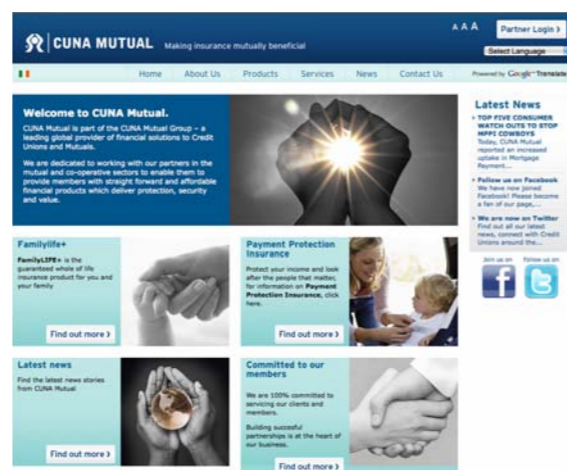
CUNA MUTUAL Making insurance mutually beneficial

A A A

Partner Login ›

Select Language

Home About Us Products Services News Contact Us

Powered by Google Translate

Welcome to CUNA Mutual.

CUNA Mutual is part of the CUNA Mutual Group – a leading global provider of financial solutions to Credit Unions and Mutuals.

We are dedicated to working with our partners in the mutual and co-operative sectors to enable them to provide members with straight forward and affordable financial products which deliver protection, security and value.

Latest News

• TOP FIVE CONSUMER WATCH OUTS TO STOP MPPI COWBOYS
Today, CUNA Mutual reported an increased uptake in Mortgage Payment...

• Follow us on Facebook
We have now joined Facebook! Please become a fan of our page,...

• We are now on Twitter
Find out all our latest news, connect with Credit Unions around the...

Join us on

Follow us on

Familylife+

FamilyLIFE+ is the guaranteed whole of life insurance product for you and your family

Find out more ›

Payment Protection Insurance

Protect your income and look after the people that matter, for information on Payment Protection Insurance, click here.

Find out more ›

Latest news

Find the latest news stories from CUNA Mutual

Find out more ›

Committed to our members

We are 100% committed to servicing our clients and members.

Building successful partnerships is at the heart of our business.

Find out more ›